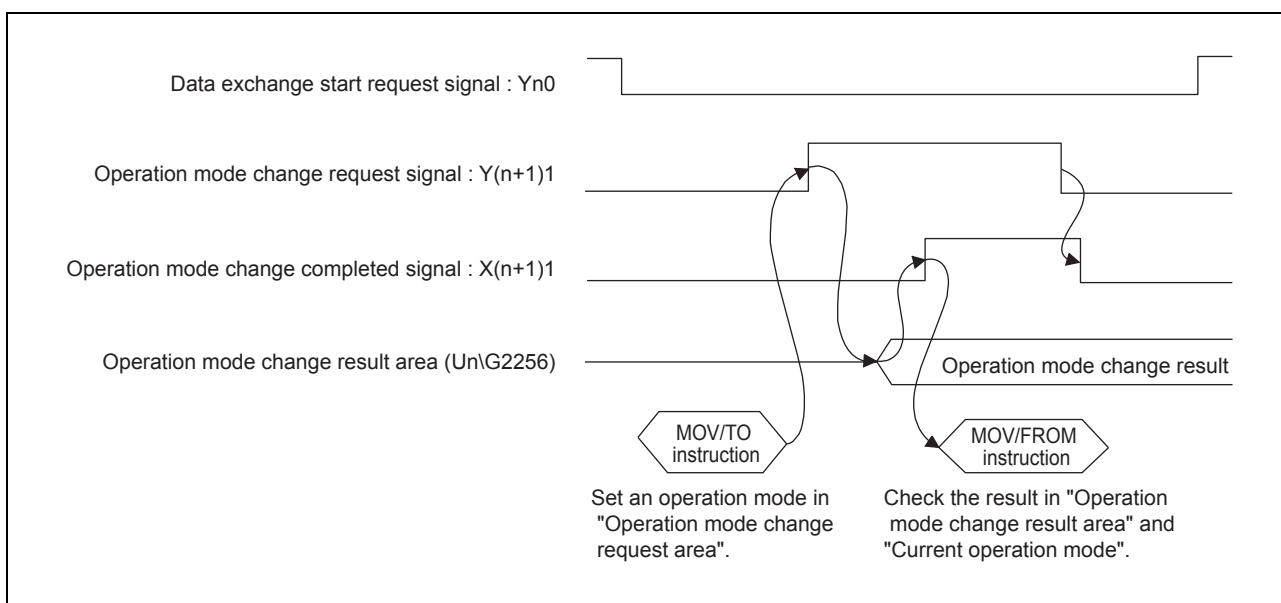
Data exchange start request signal : Yn0

Operation mode change request signal : Y(n+1)1

Operation mode change completed signal : X(n+1)1

Operation mode change result area (Un\G2256)

Operation mode change result

MOV/TO instruction

MOV/FROM instruction

Set an operation mode in "Operation mode change request area".

Check the result in "Operation mode change result area" and "Current operation mode".